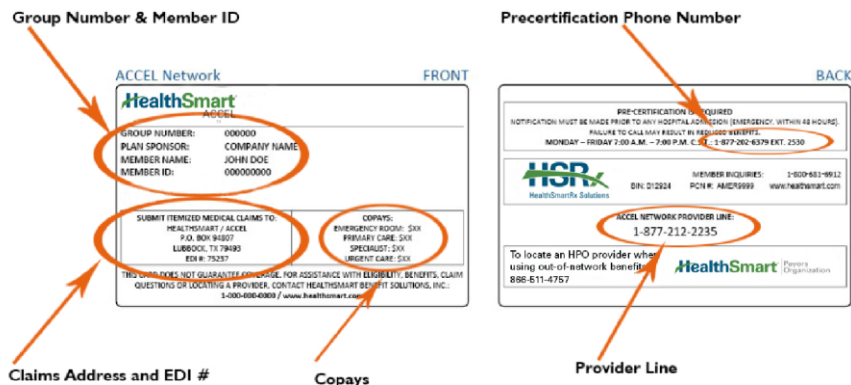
Group Number & Member ID

Precertification Phone Number

ACCEL Network

FRONT

HealthSmart
ACCEL

GROUP NUMBER: 000000
PLAN SPONSOR: COMPANY NAME
MEMBER NAME: JOHN DOE
MEMBER ID: 000000000

SUBMIT ITEMIZED MEDICAL CLAIMS TO:
HEALTHSMART / ACCEL
P.O. BOX 94807
LUBBOCK, TX 79493
EDI #: 75237

COPAYS:
EMERGENCY ROOM: $XX
PRIMARY CARE: $XX
SPECIALIST: $XX
URGENT CARE: $XX

THIS CARD DOES NOT GUARANTEE COVERAGE. FOR ASSISTANCE WITH ELIGIBILITY, BENEFITS, CLAIM QUESTIONS OR LOCATING A PROVIDER, CONTACT HEALTHSMART BENEFIT SOLUTIONS, INC.:
1-000-000-0000 / www.healthsmart.com

BACK

PRE-CERTIFICATION IS REQUIRED
NOTIFICATION MUST BE MADE PRIOR TO ANY HOSPITAL ADMISSION (EMERGENCY, WITHIN 48 HOURS).
FAILURE TO CALL MAY RESULT IN REDUCED BENEFITS.
MONDAY – FRIDAY 7:00 A.M. – 7:00 P.M. C.S.T. : 1-877-202-6379 EXT. 2530

HSRx
HealthSmartRx Solutions

MEMBER INQUIRIES: 1-800-681-6912
BIN: 012924 PCN #: AMER9999 www.healthsmart.com

ACCEL NETWORK PROVIDER LINE:
1-877-212-2235

To locate an HPO provider when using out-of-network benefits:
888-511-4757

HealthSmart Payors Organization

Claims Address and EDI #

Copays

Provider Line